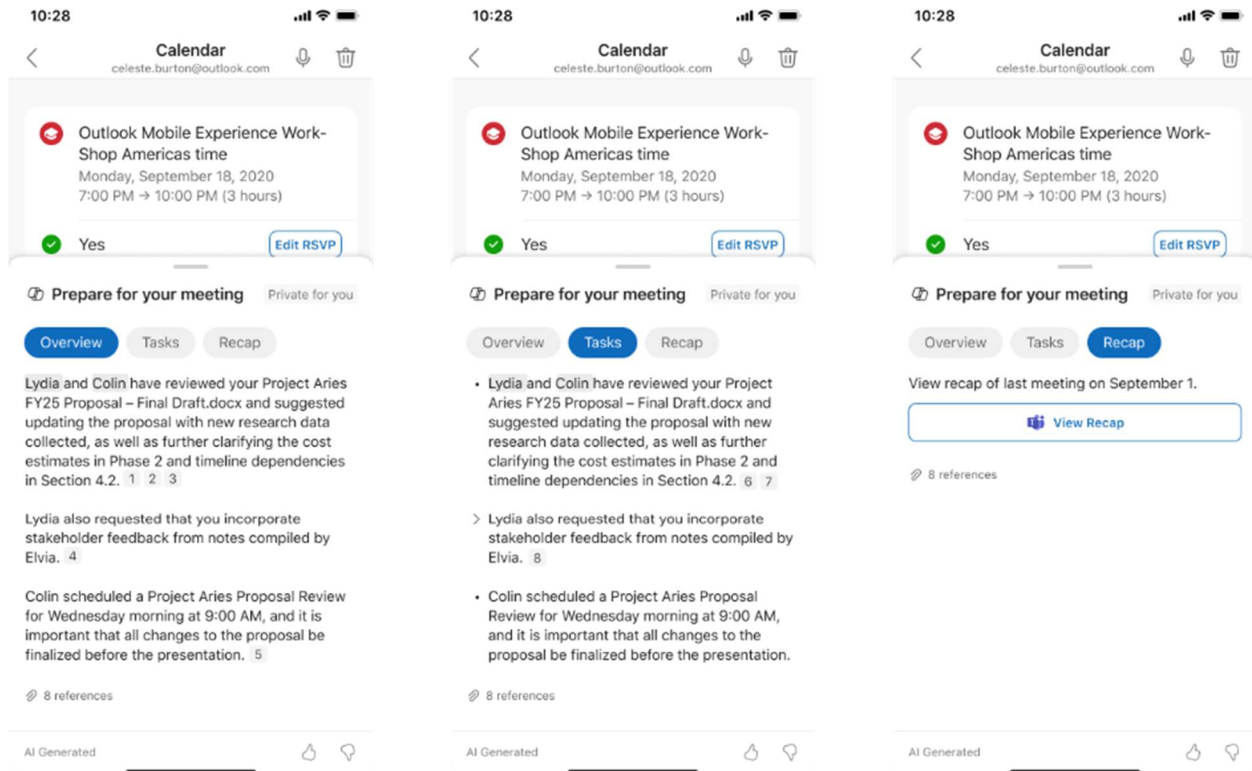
10:28

Calendar
celeste.burton@outlook.com

Outlook Mobile Experience Work-Shop Americas time
Monday, September 18, 2020
7:00 PM → 10:00 PM (3 hours)

Yes
Edit RSVP

Prepare for your meeting
Private for you

Overview
Tasks
Recap

Lydia and Colin have reviewed your Project Aries FY25 Proposal – Final Draft.docx and suggested updating the proposal with new research data collected, as well as further clarifying the cost estimates in Phase 2 and timeline dependencies in Section 4.2. 1 2 3

Lydia also requested that you incorporate stakeholder feedback from notes compiled by Elvia. 4

Colin scheduled a Project Aries Proposal Review for Wednesday morning at 9:00 AM, and it is important that all changes to the proposal be finalized before the presentation. 5

8 references

AI Generated

10:28

Calendar
celeste.burton@outlook.com

Outlook Mobile Experience Work-Shop Americas time
Monday, September 18, 2020
7:00 PM → 10:00 PM (3 hours)

Yes
Edit RSVP

Prepare for your meeting
Private for you

Overview
Tasks
Recap

• Lydia and Colin have reviewed your Project Aries FY25 Proposal – Final Draft.docx and suggested updating the proposal with new research data collected, as well as further clarifying the cost estimates in Phase 2 and timeline dependencies in Section 4.2. 6 7

> Lydia also requested that you incorporate stakeholder feedback from notes compiled by Elvia. 8

• Colin scheduled a Project Aries Proposal Review for Wednesday morning at 9:00 AM, and it is important that all changes to the proposal be finalized before the presentation.

8 references

AI Generated

10:28

Calendar
celeste.burton@outlook.com

Outlook Mobile Experience Work-Shop Americas time
Monday, September 18, 2020
7:00 PM → 10:00 PM (3 hours)

Yes
Edit RSVP

Prepare for your meeting
Private for you

Overview
Tasks
Recap

View recap of last meeting on September 1.

View Recap

8 references

AI Generated